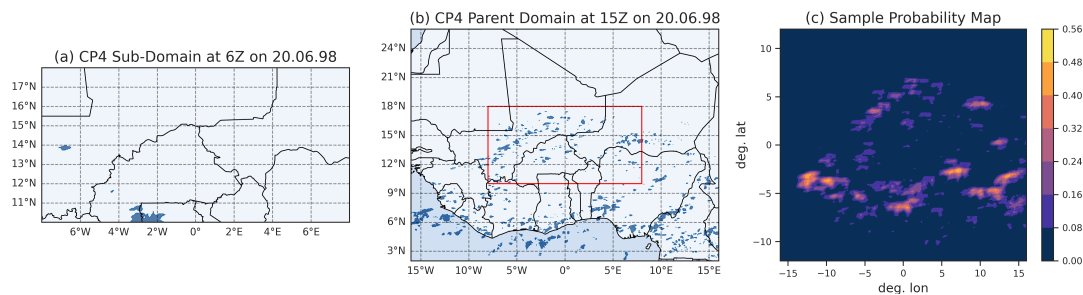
(a) CP4 Sub-Domain at 6Z on 20.06.98

17°N
16°N
15°N
14°N
13°N
12°N
11°N

6°W 4°W 2°W 0° 2°E 4°E 6°E

(b) CP4 Parent Domain at 15Z on 20.06.98

24°N
21°N
18°N
15°N
12°N
9°N
6°N
3°N

15°W 10°W 5°W 0° 5°E 10°E 15°E

(c) Sample Probability Map

10
5
0
−5
−10

deg. lat

−15 −10 −5 0 5 10 15

deg. lon

0.56
0.48
0.40
0.32
0.24
0.16
0.08
0.00